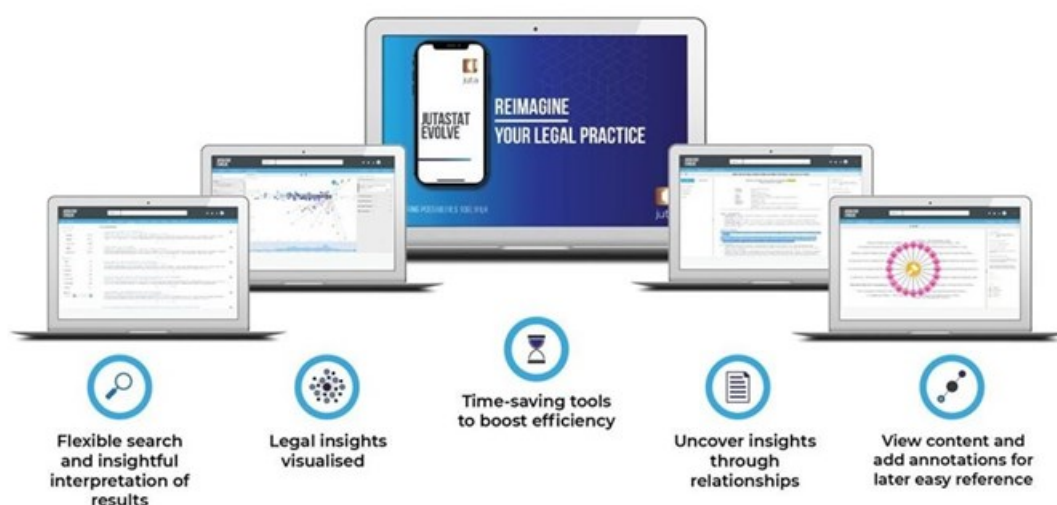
juta

JUTASTAT EVOLVE

REIMAGINE YOUR LEGAL PRACTICE

juta

Flexible search and insightful interpretation of results

Legal insights visualised

Time-saving tools to boost efficiency

Uncover insights through relationships

View content and add annotations for later easy reference